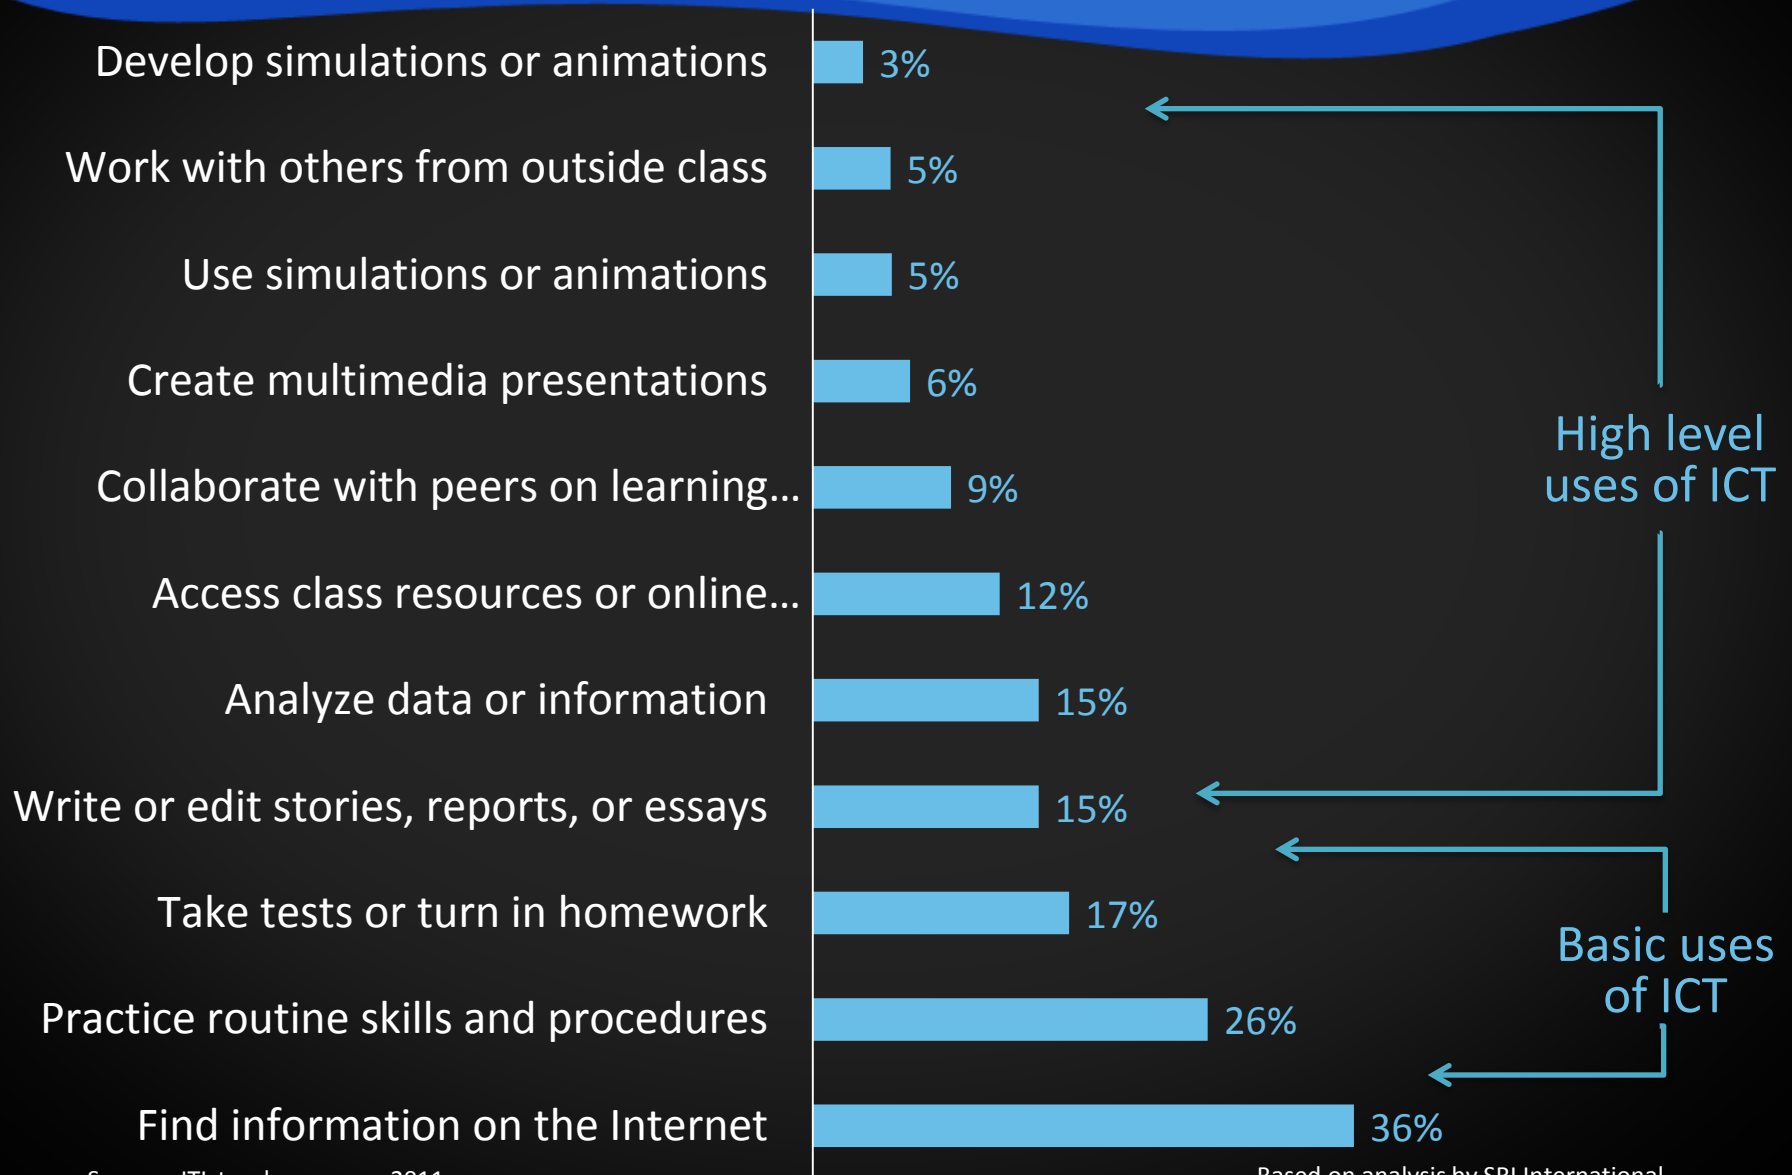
Develop simulations or animations 3%

Work with others from outside class 5%

Use simulations or animations 5%

Create multimedia presentations 6%

Collaborate with peers on learning... 9%

Access class resources or online... 12%

Analyze data or information 15%

Write or edit stories, reports, or essays 15%

Take tests or turn in homework 17%

Practice routine skills and procedures 26%

Find information on the Internet 36%

High level uses of ICT

Basic uses of ICT

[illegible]

Based on analysis by SRI International